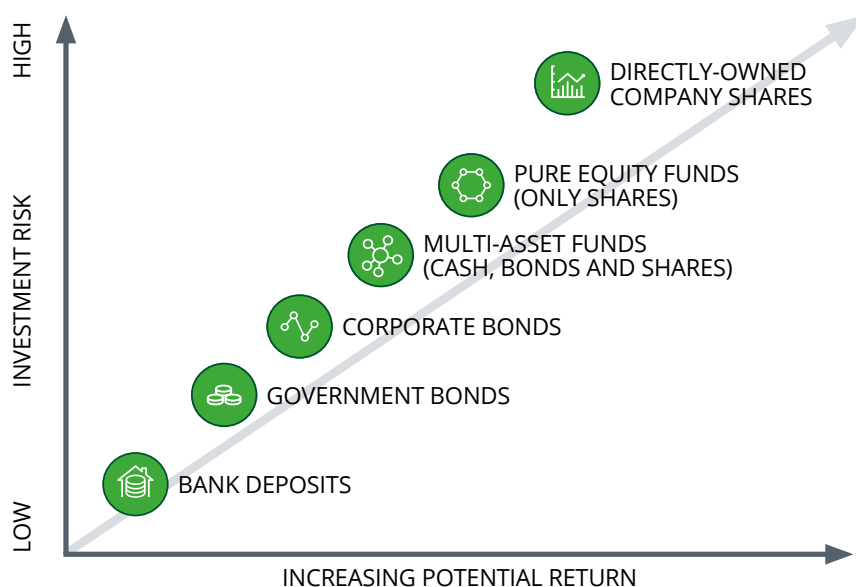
HIGH

INVESTMENT RISK

LOW

DIRECTLY-OWNED COMPANY SHARES

PURE EQUITY FUNDS (ONLY SHARES)

MULTI-ASSET FUNDS (CASH, BONDS AND SHARES)

CORPORATE BONDS

GOVERNMENT BONDS

BANK DEPOSITS

INCREASING POTENTIAL RETURN